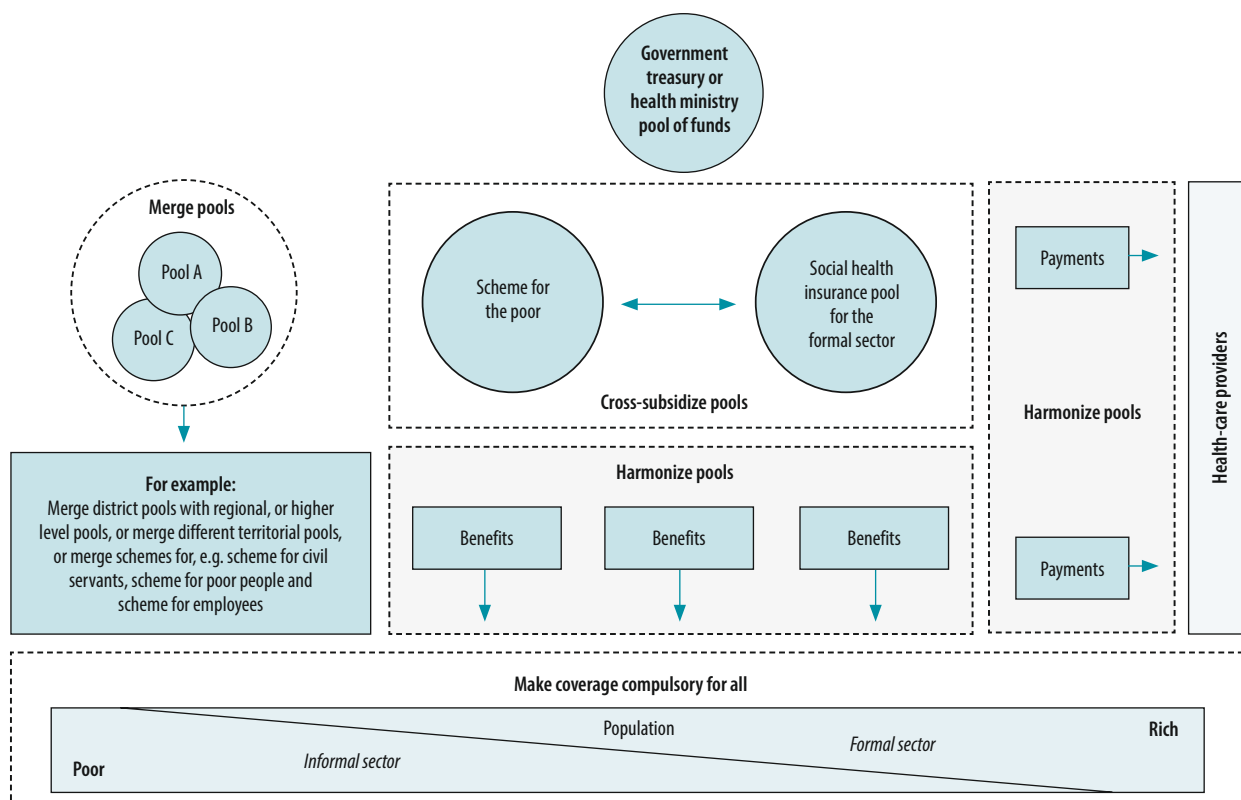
Government treasury or health ministry pool of funds

Merge pools

Pool A

Pool C

Pool B

For example:
Merge district pools with regional, or higher level pools, or merge different territorial pools, or merge schemes for, e.g. scheme for civil servants, scheme for poor people and scheme for employees

Scheme for the poor

Social health insurance pool for the formal sector

Cross-subsidize pools

Harmonize pools

Benefits

Benefits

Benefits

Payments

Harmonize pools

Payments

Health-care providers

Make coverage compulsory for all

Population

Rich

Formal sector

Informal sector

Poor